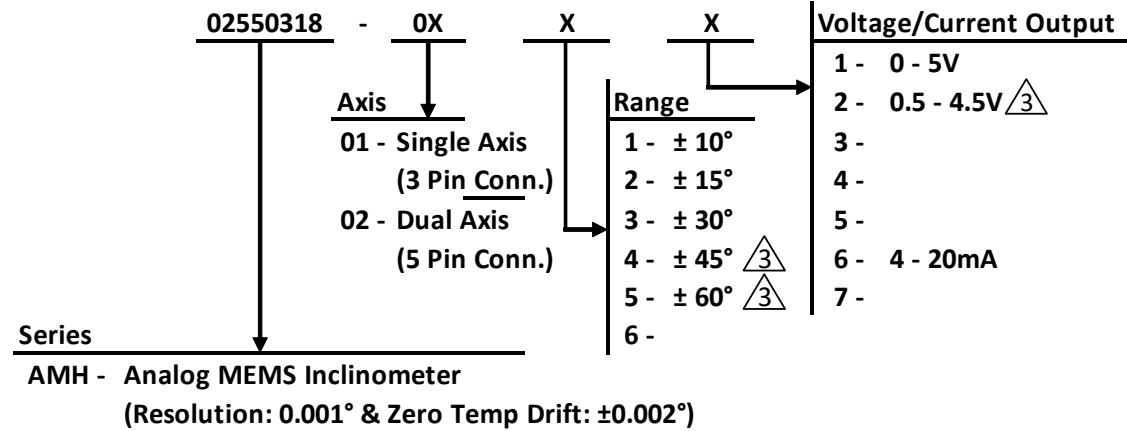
02550318 - 0X X X

Voltage/Current Output
1 - 0 - 5V
2 - 0.5 - 4.5V 3
3 -
4 -
5 -
6 - 4 - 20mA
7 -

Axis
01 - Single Axis
(3 Pin Conn.)
02 - Dual Axis
(5 Pin Conn.)

Range
1 - ± 10°
2 - ± 15°
3 - ± 30°
4 - ± 45° 3
5 - ± 60° 3
6 -

Series
AMH - Analog MEMS Inclinometer
(Resolution: 0.001° & Zero Temp Drift: ±0.002°)